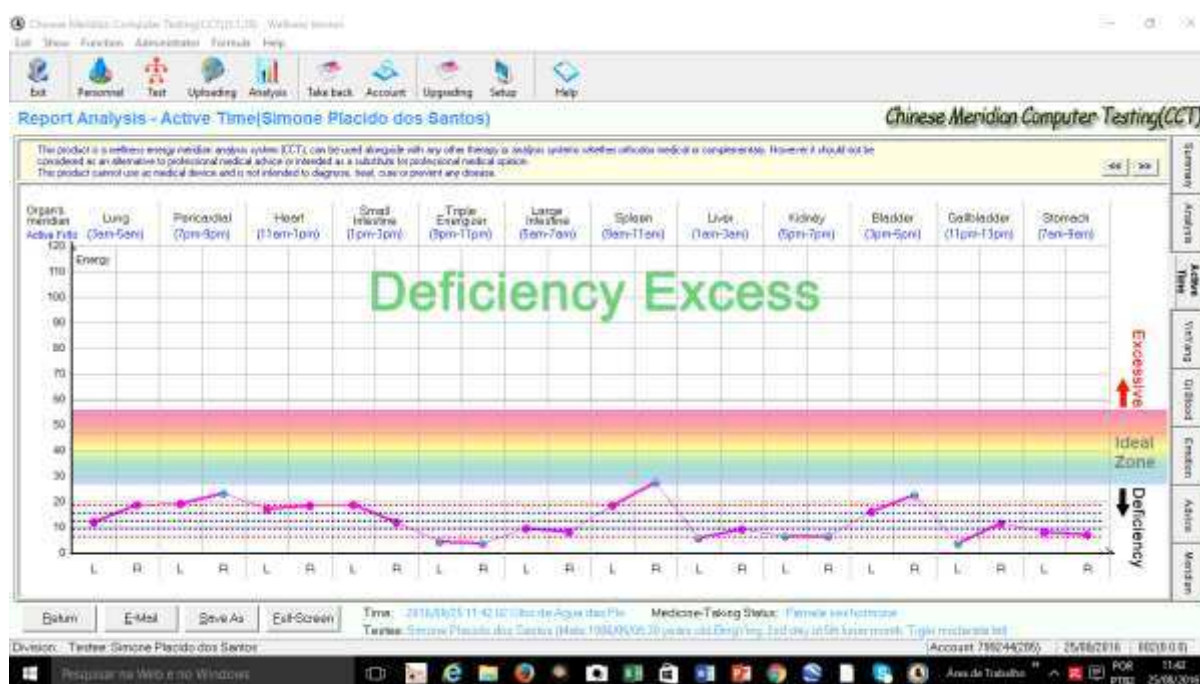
Chinese Meridian Computer Testing(CCT) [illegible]

Exit Show Function Administrator Formula Help

Exit Personal Test Uploading Analysis Take back Account Upgrading Setup Help

Report Analysis - Active Time(Simone Placido dos Santos)

Chinese Meridian Computer Testing(CCT)

The product is a wellness energy meridian analysis system (CCT), can be used alongside with any other therapy or analysis systems whether orthodox medical or complementary. However it should not be considered as an alternative to professional medical advice or intended as a substitute for professional medical opinion.
This product cannot use as medical device and is not intended to diagnose, treat, cure or prevent any disease.

<< >>

Organs Meridian Active Time

| Lung (3am-5am) | Pericardial (7pm-9pm) | Heart (11am-1pm) | Small Intestine (1pm-3pm) | Triple Energizer (9pm-11pm) | Large Intestine (5am-7am) | Spleen (9am-11am) | Liver (1am-3am) | Kidney (5pm-7pm) | Bladder (3pm-5pm) | Gallbladder (11pm-1am) | Stomach (7am-9am) |
|---|---|---|---|---|---|---|---|---|---|---|---|

Energy
120 110 100 90 80 70 60 50 40 30 20 10 0

Deficiency Excess

Excessive

Ideal Zone

Deficiency

L R L R L R L R L R L R L R L R L R L R L R L R

Summary Analysis Active Time Yin Yang Qi Blood Emotion Advice Meridian

Return E-Mail Save As Full-Screen

Time: 2016/08/25 11:42:02 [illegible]
Medicine-Taking Status: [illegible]
Testee: Simone Placido dos Santos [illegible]

Division: Testee Simone Placido dos Santos
Account 799244(295) 25/08/2016 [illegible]

Pesquisar na Web e no Windows
Area de Trabalho
POR PTB2 11:42 25/08/2016